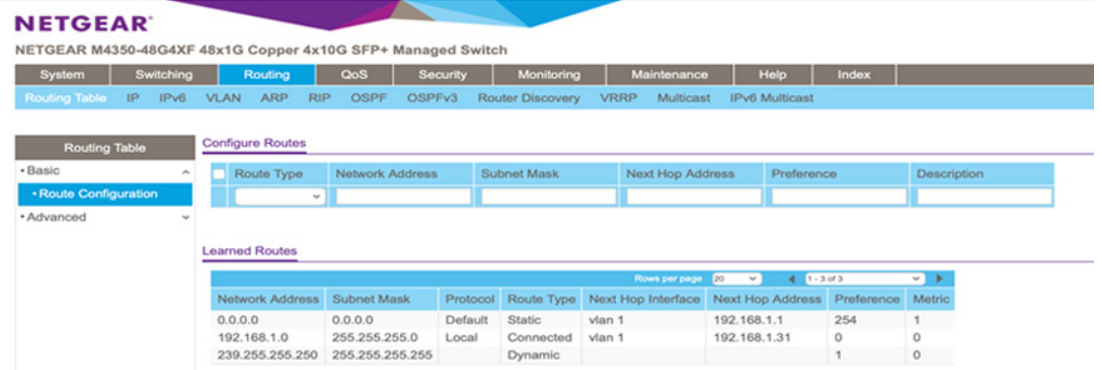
NETGEAR®

NETGEAR M4350-48G4XF 48x1G Copper 4x10G SFP+ Managed Switch

System | Switching | Routing | QoS | Security | Monitoring | Maintenance | Help | Index

Routing Table | IP | IPv6 | VLAN | ARP | RIP | OSPF | OSPFv3 | Router Discovery | VRRP | Multicast | IPv6 Multicast

Routing Table
• Basic
• Route Configuration
• Advanced

Configure Routes

| | Route Type | Network Address | Subnet Mask | Next Hop Address | Preference | Description |
|---|---|---|---|---|---|---|
| | | | | | | |

Learned Routes

Rows per page 20 | 1 - 3 of 3

| Network Address | Subnet Mask | Protocol | Route Type | Next Hop Interface | Next Hop Address | Preference | Metric |
|---|---|---|---|---|---|---|---|
| 0.0.0.0 | 0.0.0.0 | Default | Static | vlan 1 | 192.168.1.1 | 254 | 1 |
| 192.168.1.0 | 255.255.255.0 | Local | Connected | vlan 1 | 192.168.1.31 | 0 | 0 |
| 239.255.255.250 | 255.255.255.255 | | Dynamic | | | 1 | 0 |